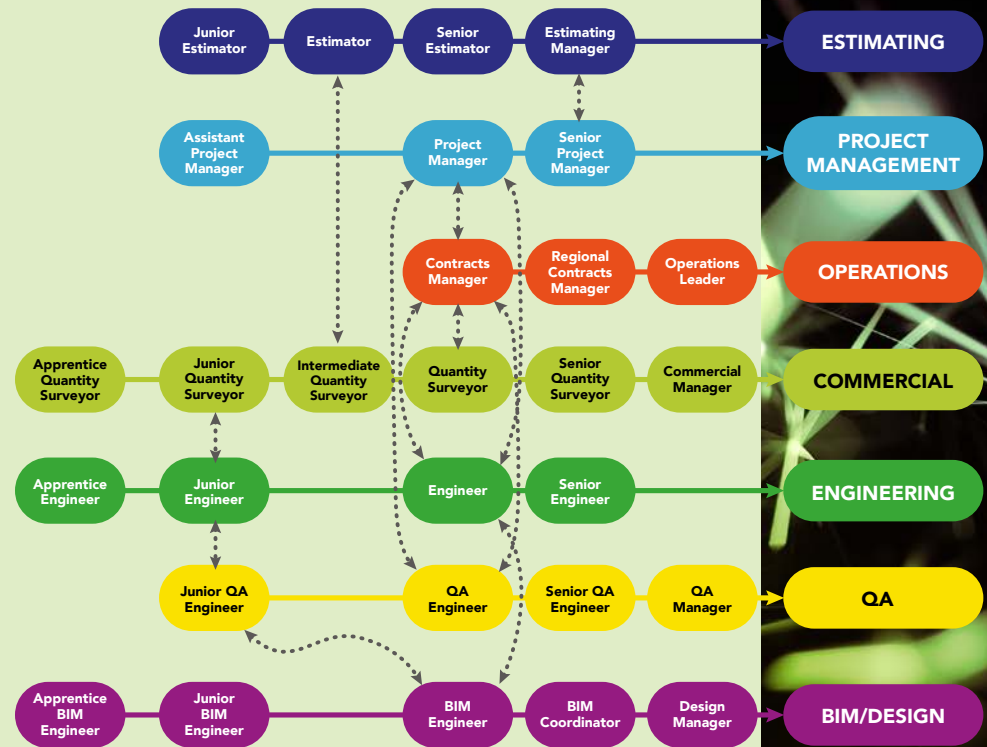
Junior Estimator
Estimator
Senior Estimator
Estimating Manager
ESTIMATING

Assistant Project Manager
Project Manager
Senior Project Manager
PROJECT MANAGEMENT

Contracts Manager
Regional Contracts Manager
Operations Leader
OPERATIONS

Apprentice Quantity Surveyor
Junior Quantity Surveyor
Intermediate Quantity Surveyor
Quantity Surveyor
Senior Quantity Surveyor
Commercial Manager
COMMERCIAL

Apprentice Engineer
Junior Engineer
Engineer
Senior Engineer
ENGINEERING

Junior QA Engineer
QA Engineer
Senior QA Engineer
QA Manager
QA

Apprentice BIM Engineer
Junior BIM Engineer
BIM Engineer
BIM Coordinator
Design Manager
BIM/DESIGN